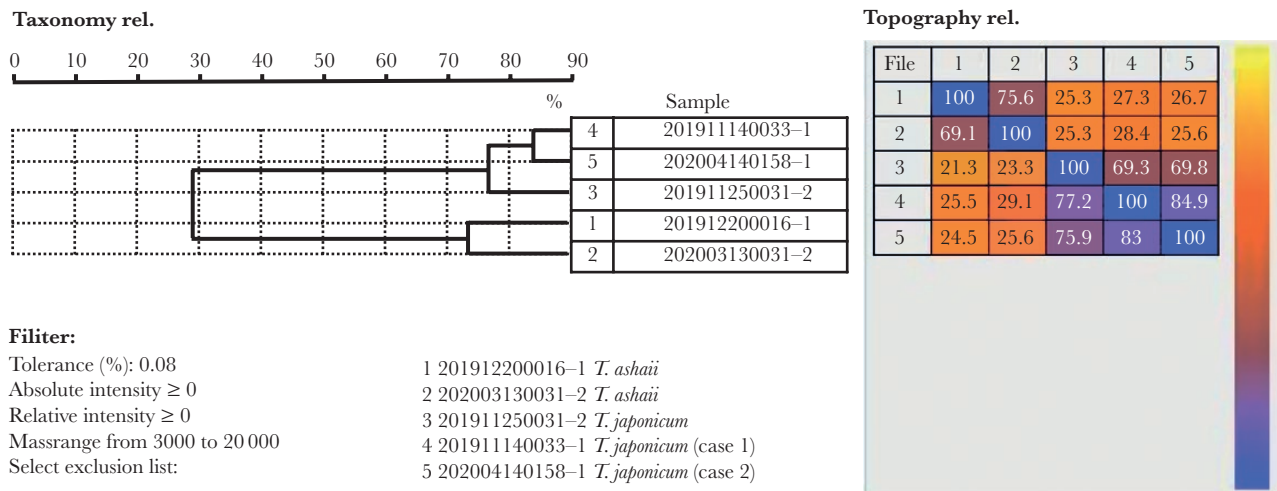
Taxonomy rel.

0 10 20 30 40 50 60 70 80 90

%

| | Sample |
|---|---|
| 4 | 201911140033–1 |
| 5 | 202004140158–1 |
| 3 | 201911250031–2 |
| 1 | 201912200016–1 |
| 2 | 202003130031–2 |

Topography rel.

| File | 1 | 2 | 3 | 4 | 5 |
|---|---|---|---|---|---|
| 1 | 100 | 75.6 | 25.3 | 27.3 | 26.7 |
| 2 | 69.1 | 100 | 25.3 | 28.4 | 25.6 |
| 3 | 21.3 | 23.3 | 100 | 69.3 | 69.8 |
| 4 | 25.5 | 29.1 | 77.2 | 100 | 84.9 |
| 5 | 24.5 | 25.6 | 75.9 | 83 | 100 |

Filiter:
Tolerance (%): 0.08
Absolute intensity ≥ 0
Relative intensity ≥ 0
Massrange from 3000 to 20 000
Select exclusion list:

1 201912200016–1 T. ashaii
2 202003130031–2 T. ashaii
3 201911250031–2 T. japonicum
4 201911140033–1 T. japonicum (case 1)
5 202004140158–1 T. japonicum (case 2)